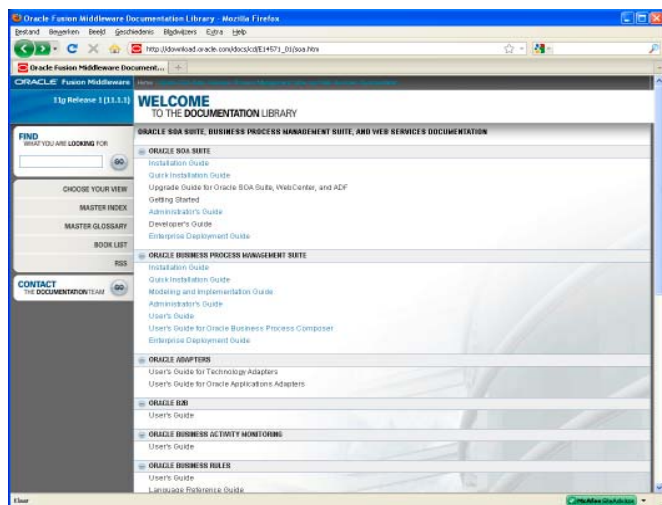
Oracle Fusion Middleware Documentation Library - Mozilla Firefox

Bestand Bewerken Beeld Geschiedenis Bladwijzers Extra Help

http://download.oracle.com/docs/cd/E14571_01/soa.htm

Oracle Fusion Middleware Document...

ORACLE Fusion Middleware

11g Release 1 (11.1.1)

WELCOME TO THE DOCUMENTATION LIBRARY

FIND WHAT YOU ARE LOOKING FOR

GO

CHOOSE YOUR VIEW

MASTER INDEX

MASTER GLOSSARY

BOOK LIST

RSS

CONTACT THE DOCUMENTATION TEAM

GO

ORACLE SOA SUITE, BUSINESS PROCESS MANAGEMENT SUITE, AND WEB SERVICES DOCUMENTATION

ORACLE SOA SUITE

Installation Guide

Quick Installation Guide

Upgrade Guide for Oracle SOA Suite, WebCenter, and ADF

Getting Started

Administrator's Guide

Developer's Guide

Enterprise Deployment Guide

ORACLE BUSINESS PROCESS MANAGEMENT SUITE

Installation Guide

Quick Installation Guide

Modeling and Implementation Guide

Administrator's Guide

User's Guide

User's Guide for Oracle Business Process Composer

Enterprise Deployment Guide

ORACLE ADAPTERS

User's Guide for Technology Adapters

User's Guide for Oracle Applications Adapters

ORACLE B2B

User's Guide

ORACLE BUSINESS ACTIVITY MONITORING

User's Guide

ORACLE BUSINESS RULES

User's Guide

Language Reference Guide

Klaar

McAfee SiteAdvisor